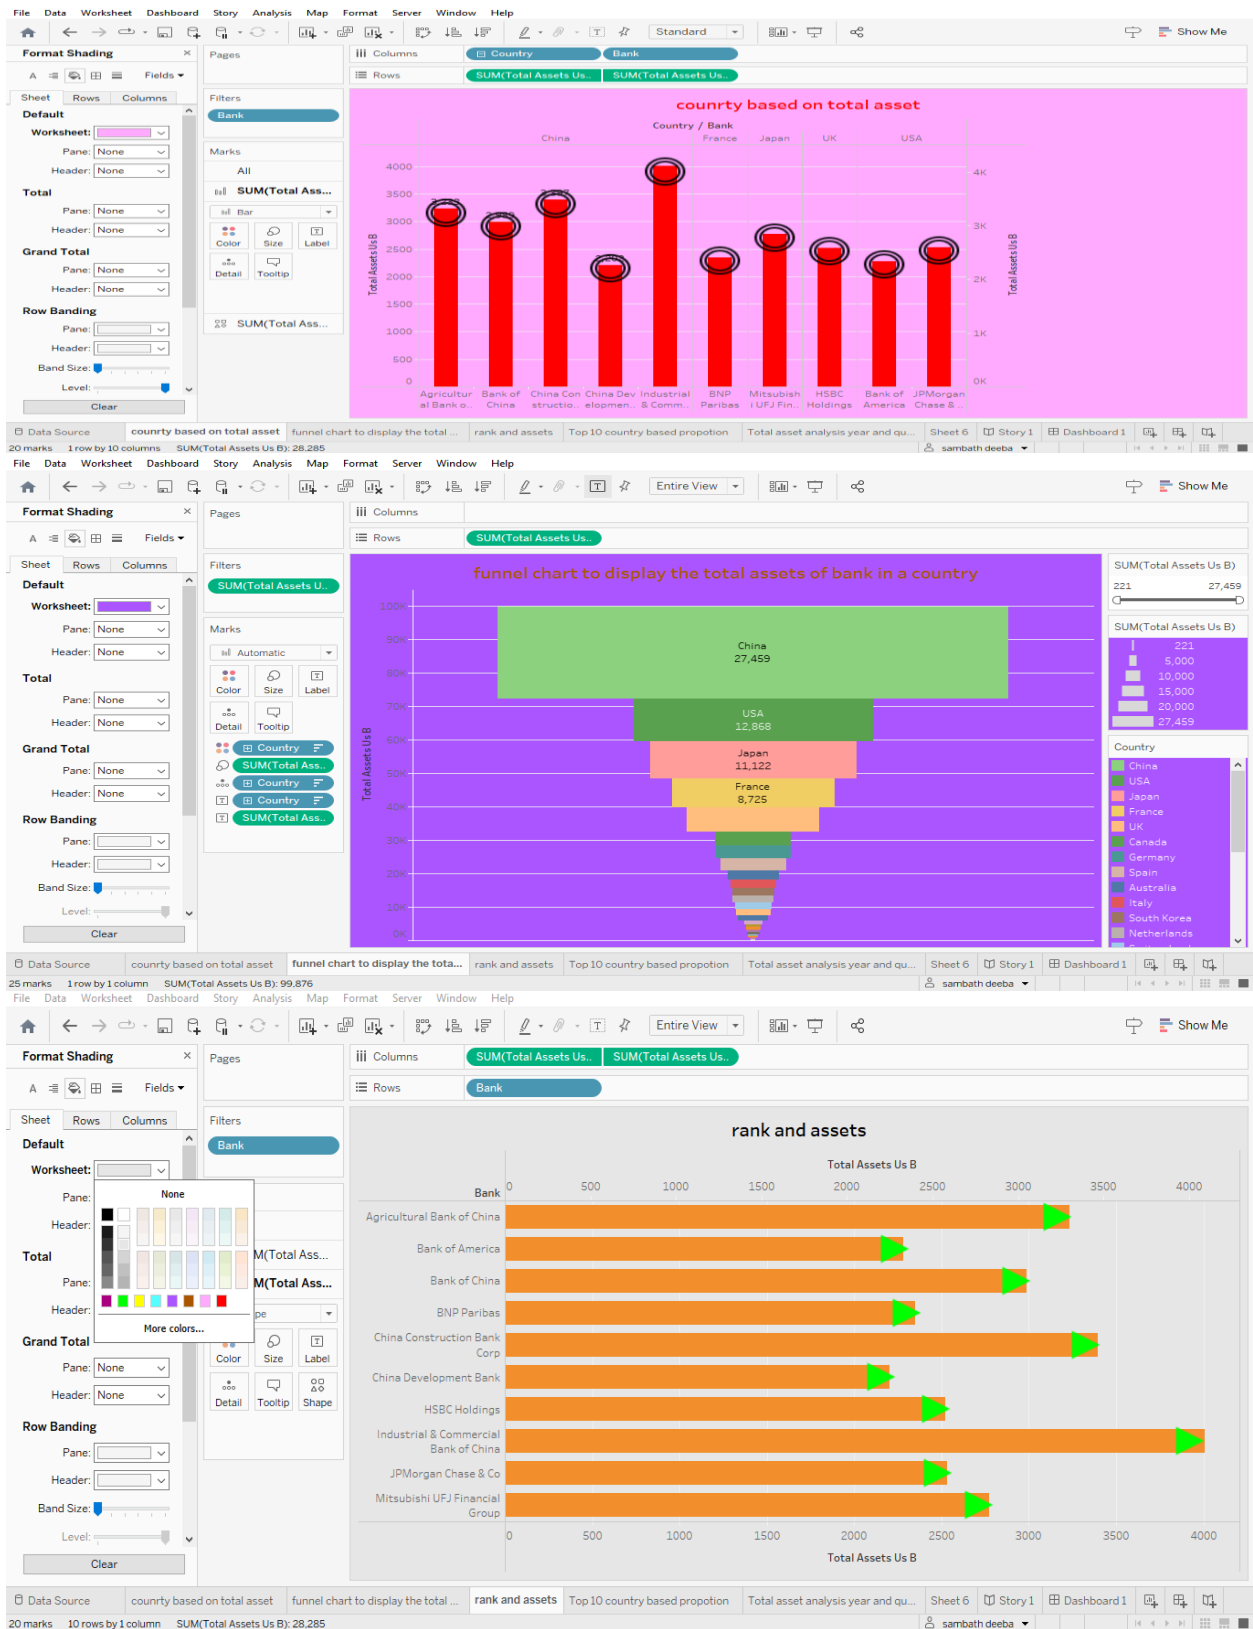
File Data Worksheet Dashboard Story Analysis Map Format Server Window Help

Standard

Show Me

Format Shading

Fields

Sheet Rows Columns

Default

Worksheet:

Pane: None

Header: None

Total

Pane: None

Header: None

Grand Total

Pane: None

Header: None

Row Banding

Pane:

Header:

Band Size:

Level:

Clear

Pages

Columns Country Bank

Rows SUM(Total Assets Us.. SUM(Total Assets Us..

Filters

Bank

Marks

All

SUM(Total Ass...

Bar

Color Size Label

Detail Tooltip

SUM(Total Ass...

counrty based on total asset

Country / Bank

China France Japan UK USA

Total Assets Us B

4000 3500 3000 2500 2000 1500 1000 500 0

4K 3K 2K 1K 0K

Agricultural Bank o.. Bank of China China Constructio.. China Development.. Industrial & Comm.. BNP Paribas Mitsubishi UFJ Fin.. HSBC Holdings Bank of America JPMorgan Chase &..

Data Source | counrty based on total asset | funnel chart to display the total ... | rank and assets | Top 10 country based propotion | Total asset analysis year and qu... | Sheet 6 | Story 1 | Dashboard 1

20 marks 1 row by 10 columns SUM(Total Assets Us B): 28,285 sambath deeba

File Data Worksheet Dashboard Story Analysis Map Format Server Window Help

Entire View

Show Me

Format Shading

Fields

Sheet Rows Columns

Default

Worksheet:

Pane: None

Header: None

Total

Pane: None

Header: None

Grand Total

Pane: None

Header: None

Row Banding

Pane:

Header:

Band Size:

Level:

Clear

Pages

Columns

Rows SUM(Total Assets Us..

Filters

SUM(Total Assets U..

Marks

Automatic

Color Size Label

Detail Tooltip

Country

SUM(Total Ass..

Country

Country

SUM(Total Ass..

funnel chart to display the total assets of bank in a country

Total Assets Us B

100K 90K 80K 70K 60K 50K 40K 30K 20K 10K 0K

China 27,459

USA 12,868

Japan 11,122

France 8,725

SUM(Total Assets Us B)

221 27,459

SUM(Total Assets Us B)

221
5,000
10,000
15,000
20,000
27,459

Country

China
USA
Japan
France
UK
Canada
Germany
Spain
Australia
Italy
South Korea
Netherlands

Data Source | counrty based on total asset | funnel chart to display the tota... | rank and assets | Top 10 country based propotion | Total asset analysis year and qu... | Sheet 6 | Story 1 | Dashboard 1

25 marks 1 row by 1 column SUM(Total Assets Us B): 99,876 sambath deeba

File Data Worksheet Dashboard Story Analysis Map Format Server Window Help

Entire View

Show Me

Format Shading

Fields

Sheet Rows Columns

Default

Worksheet:

Pane:

Header:

None

More colors...

Total

Pane:

Header:

Grand Total

Pane: None

Header: None

Row Banding

Pane:

Header:

Band Size:

Level:

Clear

Pages

Columns SUM(Total Assets Us.. SUM(Total Assets Us..

Rows Bank

Filters

Bank

M(Total Ass...

M(Total Ass...

pe

Color Size Label

Detail Tooltip Shape

rank and assets

Total Assets Us B

Bank

0 500 1000 1500 2000 2500 3000 3500 4000

Agricultural Bank of China

Bank of America

Bank of China

BNP Paribas

China Construction Bank Corp

China Development Bank

HSBC Holdings

Industrial & Commercial Bank of China

JPMorgan Chase & Co

Mitsubishi UFJ Financial Group

0 500 1000 1500 2000 2500 3000 3500 4000

Total Assets Us B

Data Source | counrty based on total asset | funnel chart to display the total ... | rank and assets | Top 10 country based propotion | Total asset analysis year and qu... | Sheet 6 | Story 1 | Dashboard 1

20 marks 10 rows by 1 column SUM(Total Assets Us B): 28,285 sambath deeba